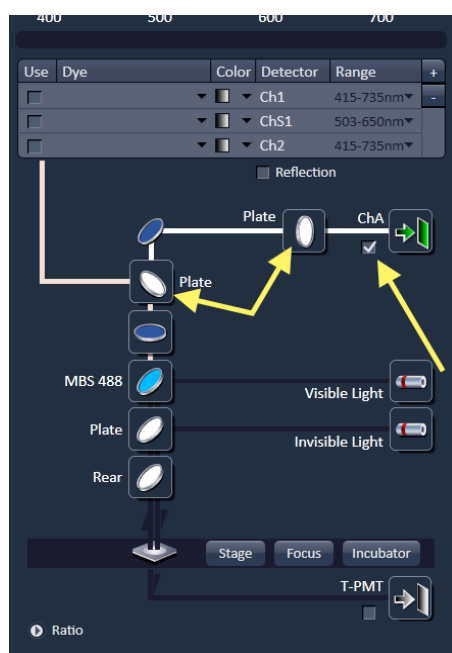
400 500 600 700

| Use | Dye | Color | Detector | Range | + |
|---|---|---|---|---|---|
| | | | Ch1 | 415-735nm | - |
| | | | ChS1 | 503-650nm | |
| | | | Ch2 | 415-735nm | |

Reflection

Plate

ChA

Plate

MBS 488

Visible Light

Plate

Invisible Light

Rear

Stage

Focus

Incubator

T-PMT

Ratio